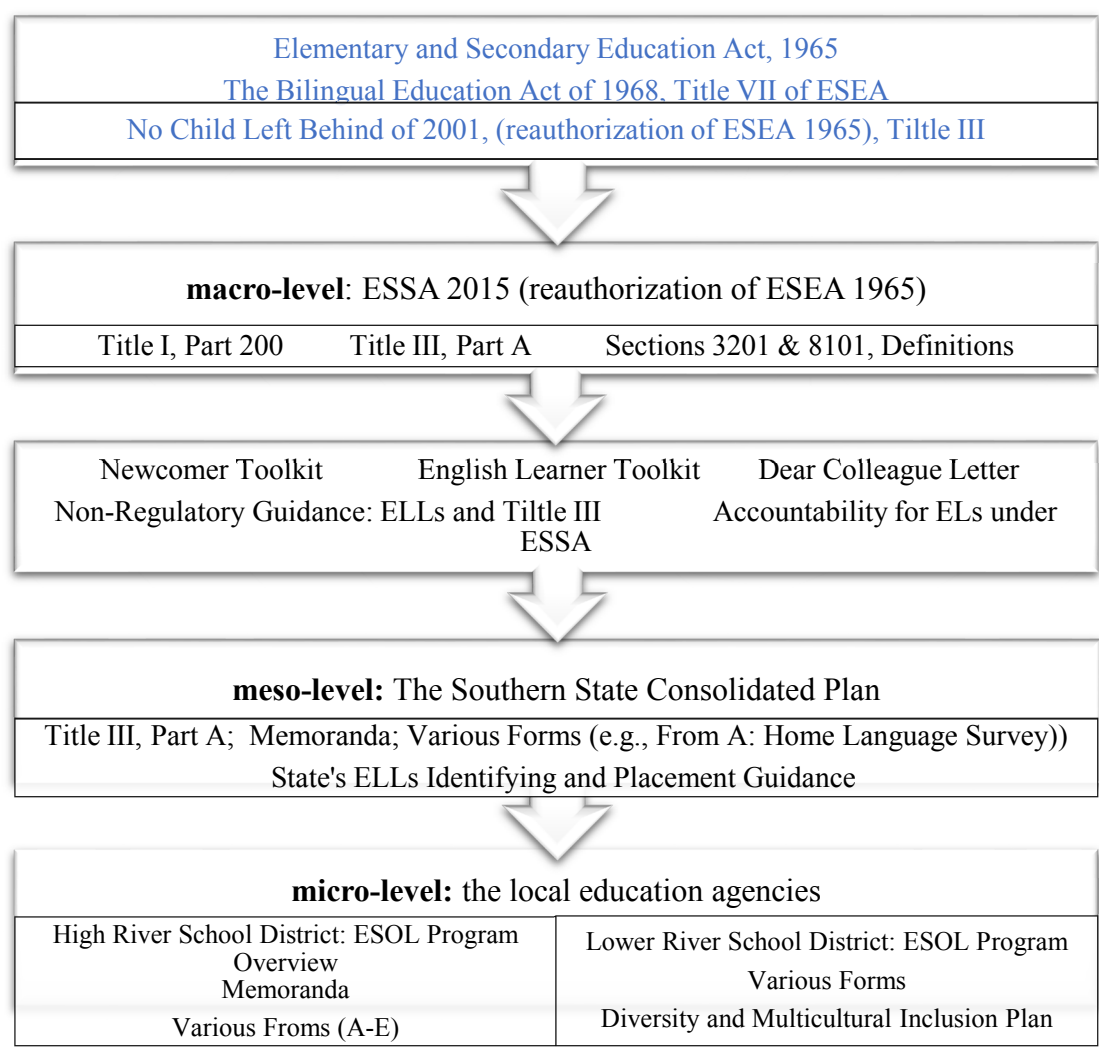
Elementary and Secondary Education Act, 1965
The Bilingual Education Act of 1968, Title VII of ESEA
No Child Left Behind of 2001, (reauthorization of ESEA 1965), Tiltle III

**macro-level**: ESSA 2015 (reauthorization of ESEA 1965)

Title I, Part 200 Title III, Part A Sections 3201 & 8101, Definitions

Newcomer Toolkit English Learner Toolkit Dear Colleague Letter
Non-Regulatory Guidance: ELLs and Tiltle III Accountability for ELs under ESSA

**meso-level:** The Southern State Consolidated Plan

Title III, Part A; Memoranda; Various Forms (e.g., From A: Home Language Survey))
State's ELLs Identifying and Placement Guidance

**micro-level:** the local education agencies

| High River School District: ESOL Program Overview<br>Memoranda<br>Various Froms (A-E) | Lower River School District: ESOL Program<br>Various Forms<br>Diversity and Multicultural Inclusion Plan |
|---|---|